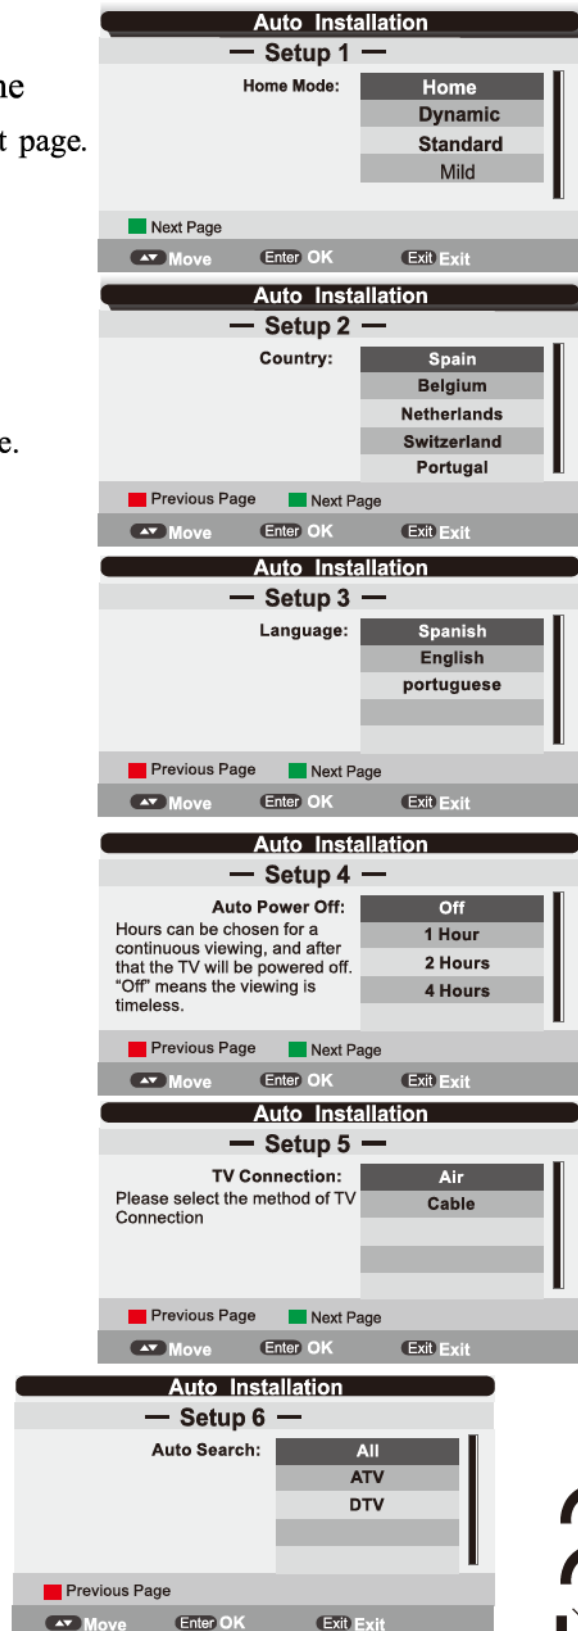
ne

t page.

e.

Auto Installation

— Setup 1 —

Home Mode:

Home
Dynamic
Standard
Mild

Next Page

Move Enter OK Exit Exit

Auto Installation

— Setup 2 —

Country:

Spain
Belgium
Netherlands
Switzerland
Portugal

Previous Page Next Page

Move Enter OK Exit Exit

Auto Installation

— Setup 3 —

Language:

Spanish
English
portuguese

Previous Page Next Page

Move Enter OK Exit Exit

Auto Installation

— Setup 4 —

Auto Power Off:

Hours can be chosen for a continuous viewing, and after that the TV will be powered off. "Off" means the viewing is timeless.

Off
1 Hour
2 Hours
4 Hours

Previous Page Next Page

Move Enter OK Exit Exit

Auto Installation

— Setup 5 —

TV Connection:

Please select the method of TV Connection

Air
Cable

Previous Page Next Page

Move Enter OK Exit Exit

Auto Installation

— Setup 6 —

Auto Search:

All
ATV
DTV

Previous Page

Move Enter OK Exit Exit